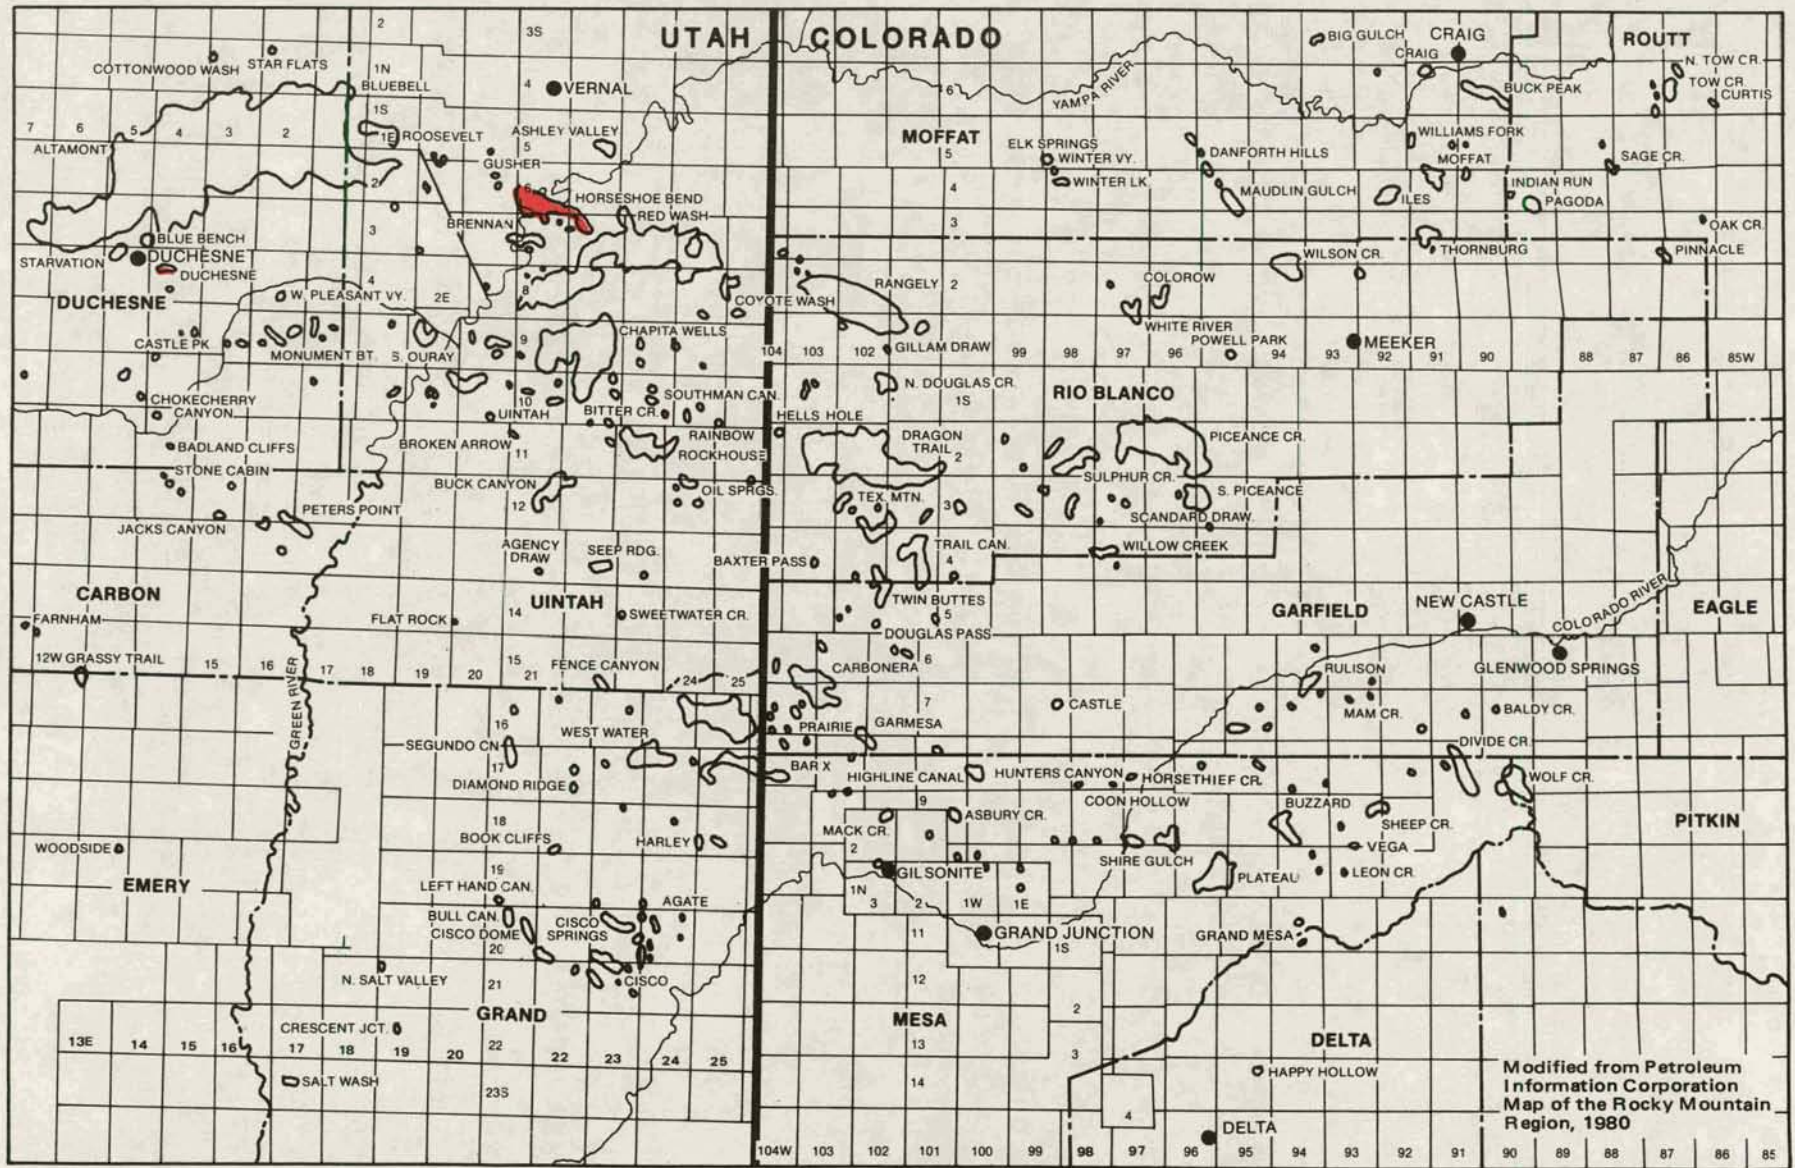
UTAH COLORADO

2
3S
COTTONWOOD WASH
STAR FLATS
1N
BLUEBELL
VERNAL
4
1S
7 6 5 4 3 2
1E ROOSEVELT
ASHLEY VALLEY
ALTAMONT
5
GUSHER
2
HORSESHOE BEND
RED WASH
BRENNAN
3
BLUE BENCH
STARVATION
DUCHESNE
DUCHESNE
4
W. PLEASANT VY.
2E
8
DUCHESNE
COYOTE WASH
CHAPITA WELLS
CASTLE PK
MONUMENT BT.
S. OURAY
9
10
CHOKECHERRY CANYON
UINTAH
SOUTHMAN CAN.
BITTER CR.
BADLAND CLIFFS
BROKEN ARROW
11
RAINBOW
ROCKHOUSE
STONE CABIN
BUCK CANYON
OIL SPRGS.
12
PETERS POINT
JACKS CANYON
AGENCY DRAW
SEEP RDG.
BAXTER PASS
CARBON
UINTAH
FARNHAM
FLAT ROCK
14
SWEETWATER CR.
12W GRASSY TRAIL
15 16
GREEN RIVER
17 18 19 20
15
21
FENCE CANYON
24 25
16
SEGUNDO CN
WEST WATER
17
DIAMOND RIDGE
18
BOOK CLIFFS
HARLEY
WOODSIDE
19
EMERY
LEFT HAND CAN.
AGATE
BULL CAN.
CISCO DOME
CISCO SPRINGS
20
N. SALT VALLEY
21
CISCO
GRAND
CRESCENT JCT.
13E 14 15 16 17 18 19 20
22
22 23 24 25
SALT WASH
23S

MOFFAT
6
YAMPA RIVER
5
ELK SPRINGS
WINTER VY.
WINTER LK.
4
3
RANGELY
2
104 103 102
GILLAM DRAW
N. DOUGLAS CR.
1S
HELLS HOLE
DRAGON TRAIL
2
TEX. MTN.
3
TRAIL CAN.
4
TWIN BUTTES
5
DOUGLAS PASS
6
CARBONERA
7
PRAIRIE
GARMESA
BAR X
HIGHLINE CANAL
8
9
MACK CR.
2
GILSONITE
1N
3
2
1W
1E
11
12
MESA
13
14
104W 103 102 101 100 99 98 97 96 95 94 93 92 91 90 89 88 87 86 85

BIG GULCH
CRAIG
CRAIG
ROUTT
N. TOW CR.
TOW CR.
CURTIS
BUCK PEAK
DANFORTH HILLS
WILLIAMS FORK
MOFFAT
SAGE CR.
MAUDLIN GULCH
ILES
INDIAN RUN
PAGODA
OAK CR.
THORNBURG
PINNACLE
WILSON CR.
COLOROW
WHITE RIVER
POWELL PARK
MEEKER
99 98 97 96 94 93 92 91 90 88 87 86 85W
RIO BLANCO
PICEANCE CR.
SULPHUR CR.
S. PICEANCE
SCANDARD DRAW.
WILLOW CREEK
GARFIELD
NEW CASTLE
COLORADO RIVER
EAGLE
RULISON
GLENWOOD SPRINGS
CASTLE
MAM CR.
BALDY CR.
DIVIDE CR.
HUNTERS CANYON
HORSETHIEF CR.
WOLF CR.
COON HOLLOW
BUZZARD
ASBURY CR.
SHEEP CR.
PITKIN
VEGA
SHIRE GULCH
LEON CR.
PLATEAU
GRAND JUNCTION
1S
GRAND MESA
2
DELTA
3
HAPPY HOLLOW
4
DELTA

Modified from Petroleum Information Corporation Map of the Rocky Mountain Region, 1980